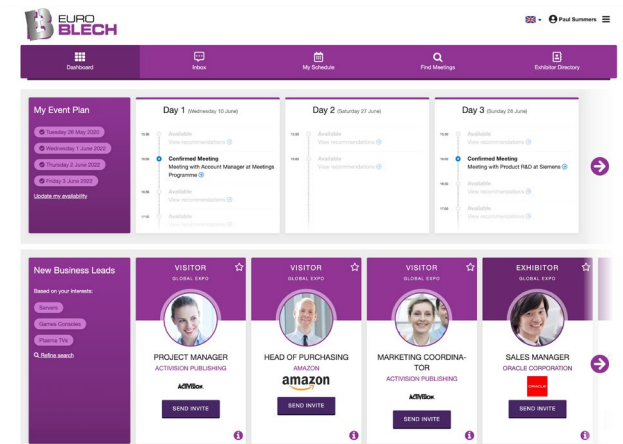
EURO BLECH

Paul Summers

Dashboard
Inbox
My Schedule
Find Meetings
Exhibitor Directory

My Event Plan

Tuesday 26 May 2022
Wednesday 1 June 2022
Thursday 2 June 2022
Friday 3 June 2022

Update my availability

Day 1 (Wednesday 10 June)
13:00 Available
View recommendations
14:00 Confirmed Meeting
Meeting with Account Manager at Meetings Programme
16:00 Available
View recommendations
17:00 Available
View recommendations

Day 2 (Saturday 27 June)
13:00 Available
View recommendations
14:00 Available
View recommendations

Day 3 (Sunday 28 June)
13:00 Available
View recommendations
14:00 Confirmed Meeting
Meeting with Product R&D at Siemens
15:00 Available
View recommendations
17:00 Available
View recommendations

New Business Leads

Based on your interests:
Siemens
Games Consoles
Plasma TVs

Refine search

VISITOR
GLOBAL EXPO
PROJECT MANAGER
ACTIVISION PUBLISHING
ACTIVISION
SEND INVITE

VISITOR
GLOBAL EXPO
HEAD OF PURCHASING
AMAZON
amazon
SEND INVITE

VISITOR
GLOBAL EXPO
MARKETING COORDINATOR
ACTIVISION PUBLISHING
ACTIVISION
SEND INVITE

EXHIBITOR
GLOBAL EXPO
SALES MANAGER
ORACLE CORPORATION
ORACLE
SEND INVITE